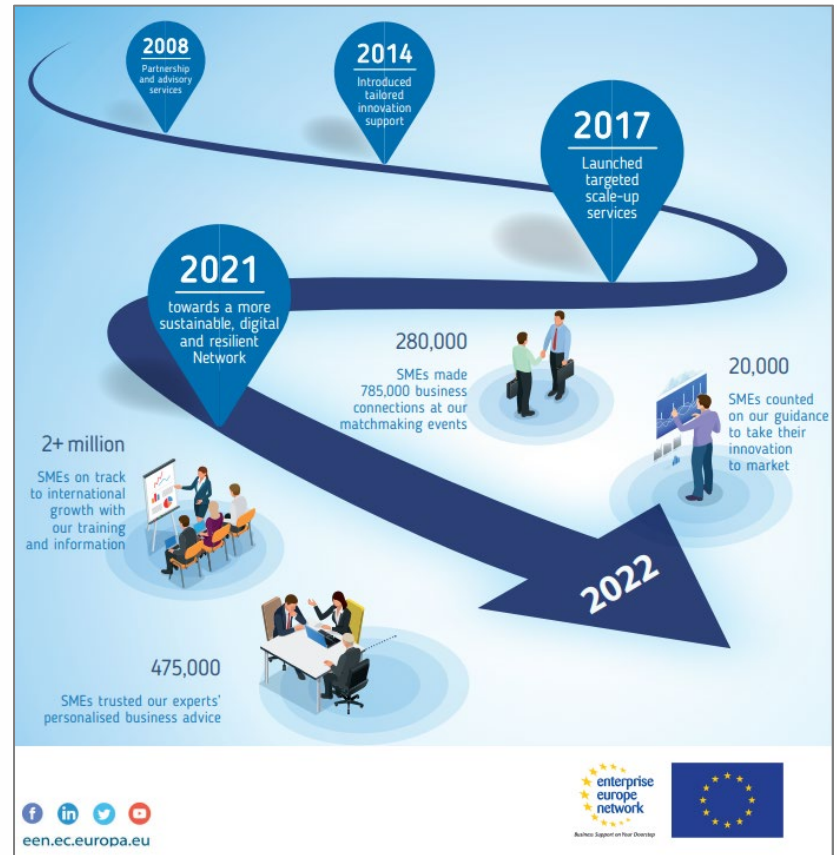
2008
Partnership and advisory services

2014
Introduced tailored innovation support

2017
Launched targeted scale-up services

2021
towards a more sustainable, digital and resilient Network

280,000
SMEs made 785,000 business connections at our matchmaking events

20,000
SMEs counted on our guidance to take their innovation to market

2+ million
SMEs on track to international growth with our training and information

2022

475,000
SMEs trusted our experts' personalised business advice

enterprise europe network
Business Support on Your Doorstep

een.ec.europa.eu